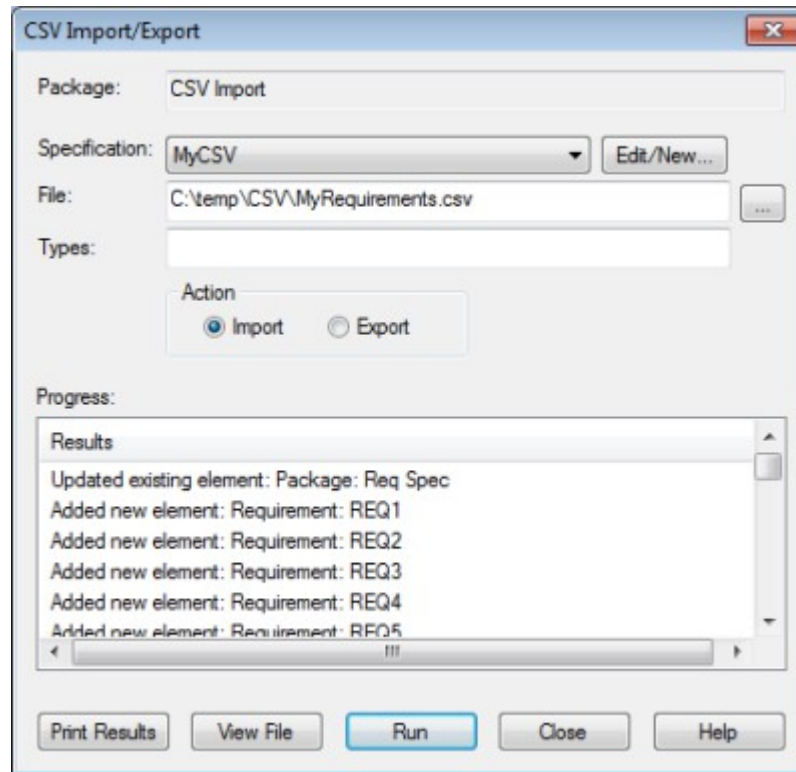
CSV Import/Export

Package: CSV Import

Specification: MyCSV

Edit/New...

File: C:\temp\CSV\MyRequirements.csv

...

Types:

Action

Import

Export

Progress:

Results

Updated existing element: Package: Req Spec
Added new element: Requirement: REQ1
Added new element: Requirement: REQ2
Added new element: Requirement: REQ3
Added new element: Requirement: REQ4
Added new element: Requirement: REQ5

Print Results

View File

Run

Close

Help